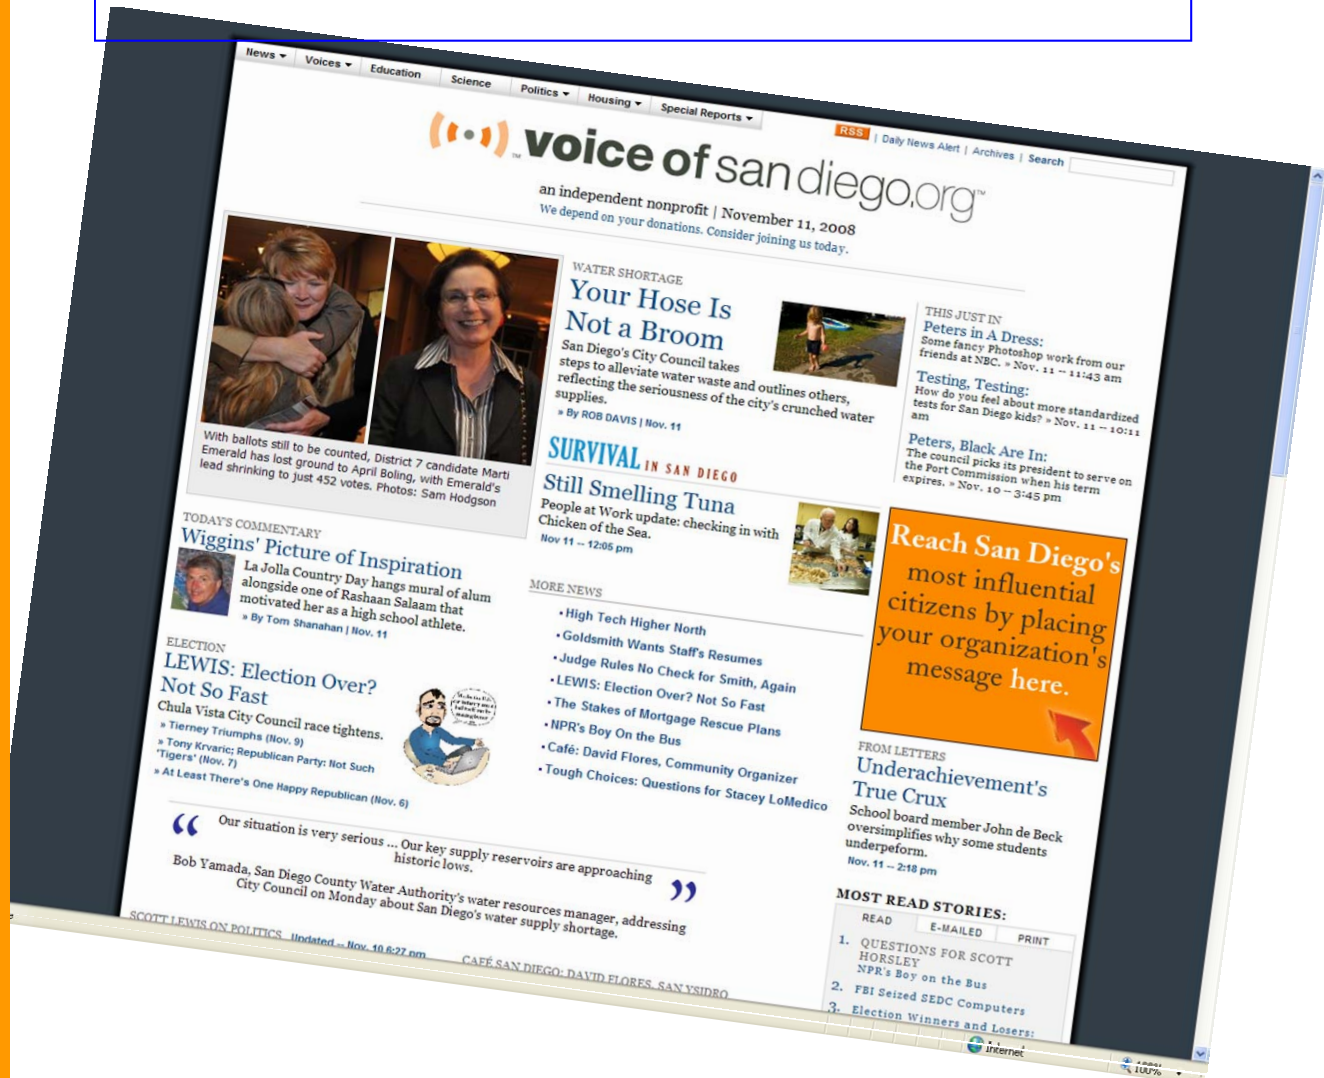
News ▾ Voices ▾ Education Science Politics ▾ Housing ▾ Special Reports ▾

RSS | Daily News Alert | Archives | Search

voice of sandiego.org™

an independent nonprofit | November 11, 2008
We depend on your donations. Consider joining us today.

With ballots still to be counted, District 7 candidate Marti Emerald has lost ground to April Boling, with Emerald's lead shrinking to just 452 votes. Photos: Sam Hodgson

WATER SHORTAGE
Your Hose Is Not a Broom
San Diego's City Council takes steps to alleviate water waste and outlines others, reflecting the seriousness of the city's crunched water supplies.
» By ROB DAVIS | Nov. 11

THIS JUST IN
Peters in A Dress:
Some fancy Photoshop work from our friends at NBC. » Nov. 11 -- 11:43 am
Testing, Testing:
How do you feel about more standardized tests for San Diego kids? » Nov. 11 -- 10:11 am
Peters, Black Are In:
The council picks its president to serve on the Port Commission when his term expires. » Nov. 10 -- 3:45 pm

SURVIVAL IN SAN DIEGO
Still Smelling Tuna
People at Work update: checking in with Chicken of the Sea.
Nov 11 -- 12:05 pm

TODAY'S COMMENTARY
Wiggins' Picture of Inspiration
La Jolla Country Day hangs mural of alum alongside one of Rashaan Salaam that motivated her as a high school athlete.
» By Tom Shanahan | Nov. 11

Reach San Diego's most influential citizens by placing your organization's message here.

MORE NEWS
• High Tech Higher North
• Goldsmith Wants Staff's Resumes
• Judge Rules No Check for Smith, Again
• LEWIS: Election Over? Not So Fast
• The Stakes of Mortgage Rescue Plans
• NPR's Boy On the Bus
• Café: David Flores, Community Organizer
• Tough Choices: Questions for Stacey LoMedico

ELECTION
LEWIS: Election Over? Not So Fast
Chula Vista City Council race tightens.
» Tierney Triumphs (Nov. 9)
» Tony Krvaric: Republican Party: Not Such 'Tigers' (Nov. 7)
» At Least There's One Happy Republican (Nov. 6)

FROM LETTERS
Underachievement's True Crux
School board member John de Beck oversimplifies why some students underperform.
Nov. 11 -- 2:18 pm

Our situation is very serious ... Our key supply reservoirs are approaching historic lows.
Bob Yamada, San Diego County Water Authority's water resources manager, addressing City Council on Monday about San Diego's water supply shortage.

MOST READ STORIES:
READ | E-MAILED | PRINT
1. QUESTIONS FOR SCOTT HORSLEY
NPR's Boy on the Bus
2. FBI Seized SEDC Computers
3. Election Winners and Losers:

SCOTT LEWIS ON POLITICS Updated -- Nov. 10 6:27 pm
CAFÉ SAN DIEGO: DAVID FLORES, SAN YSIDRO

Internet
100%